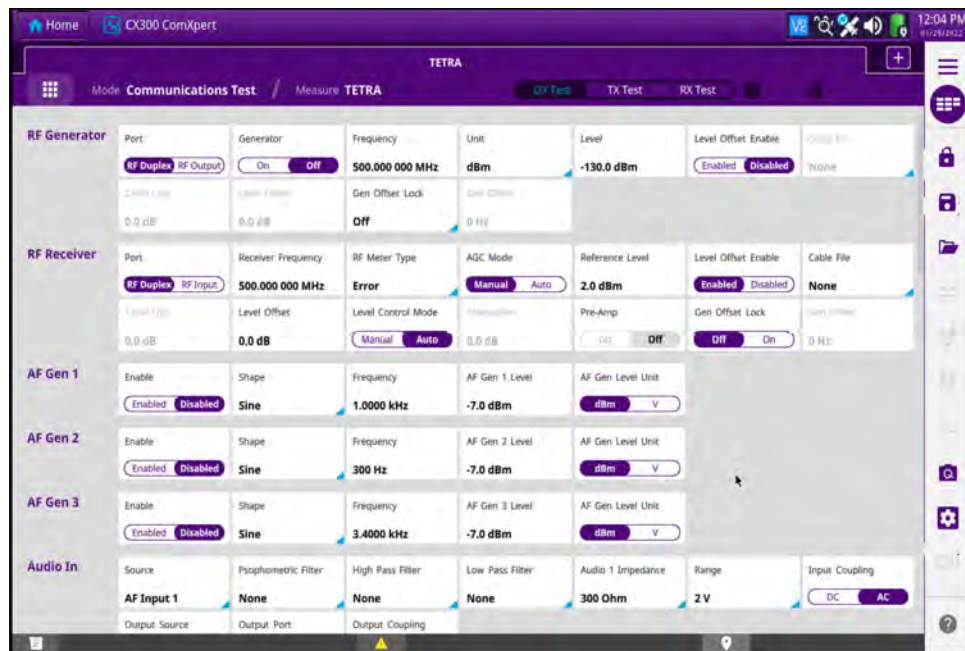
Home CX300 ComXpert

12:04 PM
01/29/2022

TETRA

Mode Communications Test / Measure TETRA

DX Test TX Test RX Test

RF Generator
Port
RF Duplex RF Output
Generator
On Off
Frequency
500.000 000 MHz
Unit
dBm
Level
-130.0 dBm
Level Offset Enable
Enabled Disabled
Cable File
None
Level Lock
0.0 dB
Level Offset
0.0 dB
Gen Offset Lock
Off
Gen Offset
0 Hz

RF Receiver
Port
RF Duplex RF Input
Receiver Frequency
500.000 000 MHz
RF Meter Type
Error
AGC Mode
Manual Auto
Reference Level
2.0 dBm
Level Offset Enable
Enabled Disabled
Cable File
None
Level Lock
0.0 dB
Level Offset
0.0 dB
Level Control Mode
Manual Auto
Attenuation
0.0 dB
Pre-Amp
On Off
Gen Offset Lock
Off On
Gen Offset
0 Hz

AF Gen 1
Enable
Enabled Disabled
Shape
Sine
Frequency
1.0000 kHz
AF Gen 1 Level
-7.0 dBm
AF Gen Level Unit
dBm V

AF Gen 2
Enable
Enabled Disabled
Shape
Sine
Frequency
300 Hz
AF Gen 2 Level
-7.0 dBm
AF Gen Level Unit
dBm V

AF Gen 3
Enable
Enabled Disabled
Shape
Sine
Frequency
3.4000 kHz
AF Gen 3 Level
-7.0 dBm
AF Gen Level Unit
dBm V

Audio In
Source
AF Input 1
Psophometric Filter
None
High Pass Filter
None
Low Pass Filter
None
Audio 1 Impedance
300 Ohm
Range
2 V
Input Coupling
DC AC
Output Source
Output Port
Output Coupling